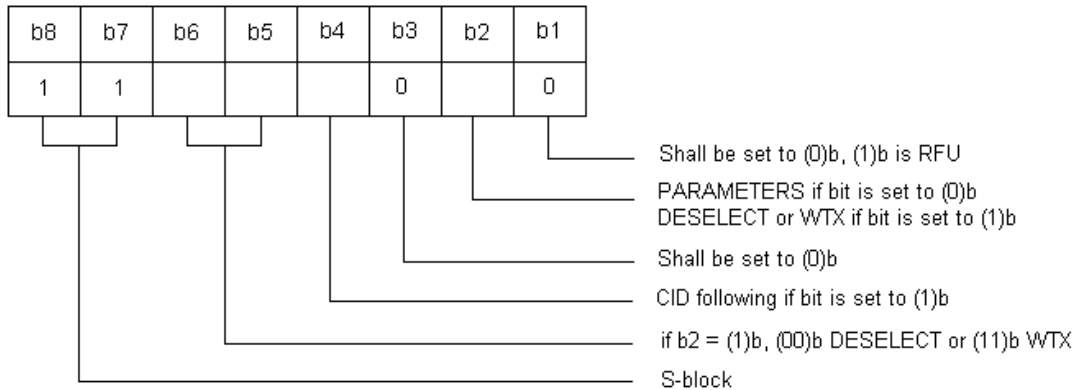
| b8 | b7 | b6 | b5 | b4 | b3 | b2 | b1 |
|---|---|---|---|---|---|---|---|
| 1 | 1 | | | | 0 | | 0 |

Shall be set to (0)b, (1)b is RFU

PARAMETERS if bit is set to (0)b
DESELECT or WTX if bit is set to (1)b

Shall be set to (0)b

CID following if bit is set to (1)b

if b2 = (1)b, (00)b DESELECT or (11)b WTX

S-block